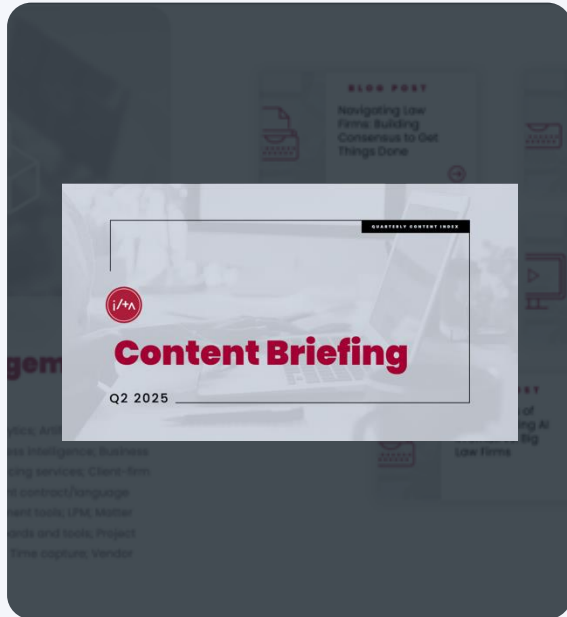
BLOG POST

Navigating Law Firms: Building Consensus to Get Things Done

QUARTERLY CONTENT INDEX

i/+A

Content Briefing

Q2 2025

gem

ytics; AR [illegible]
ss intelligence; Business
ting services; Client-firm
t contract/language
ent tools; LFM; Matter
ards and tools; Project
Time capture; Vendor

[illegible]T

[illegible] of
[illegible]g AI
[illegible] Big
Law Firms